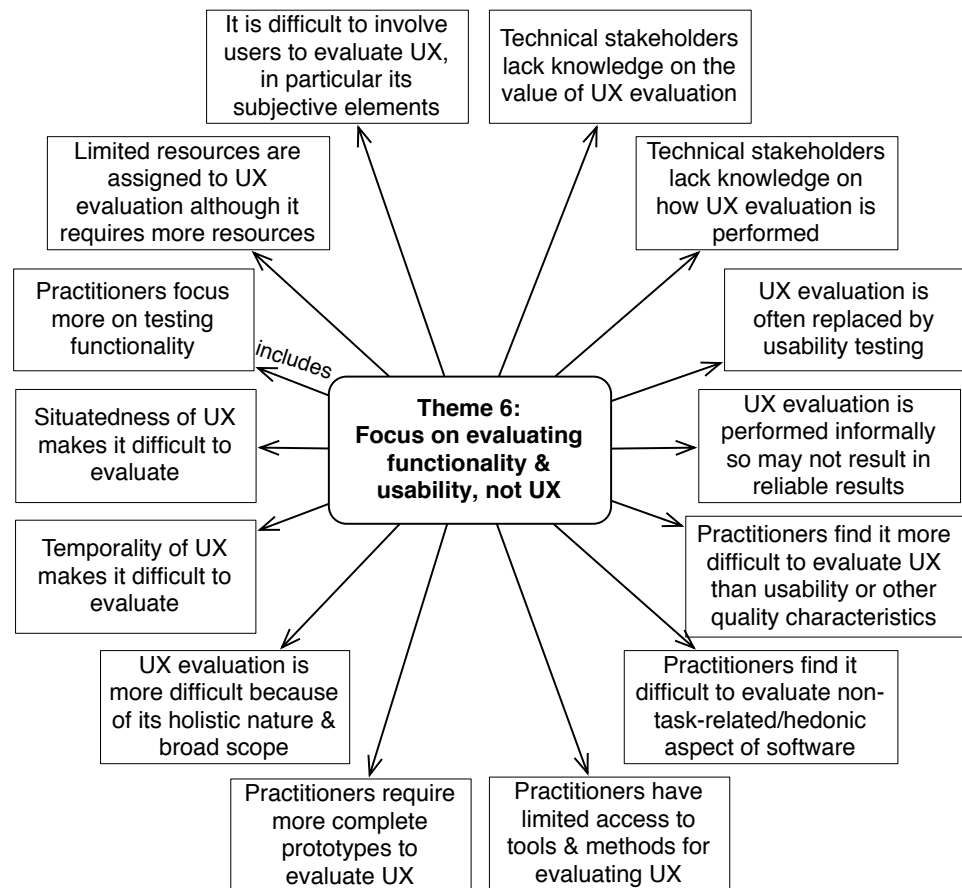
Theme 6: Focus on evaluating functionality & usability, not UX

includes

It is difficult to involve users to evaluate UX, in particular its subjective elements

Technical stakeholders lack knowledge on the value of UX evaluation

Limited resources are assigned to UX evaluation although it requires more resources

Technical stakeholders lack knowledge on how UX evaluation is performed

Practitioners focus more on testing functionality

UX evaluation is often replaced by usability testing

Situatedness of UX makes it difficult to evaluate

UX evaluation is performed informally so may not result in reliable results

Temporality of UX makes it difficult to evaluate

Practitioners find it more difficult to evaluate UX than usability or other quality characteristics

UX evaluation is more difficult because of its holistic nature & broad scope

Practitioners find it difficult to evaluate non-task-related/hedonic aspect of software

Practitioners require more complete prototypes to evaluate UX

Practitioners have limited access to tools & methods for evaluating UX